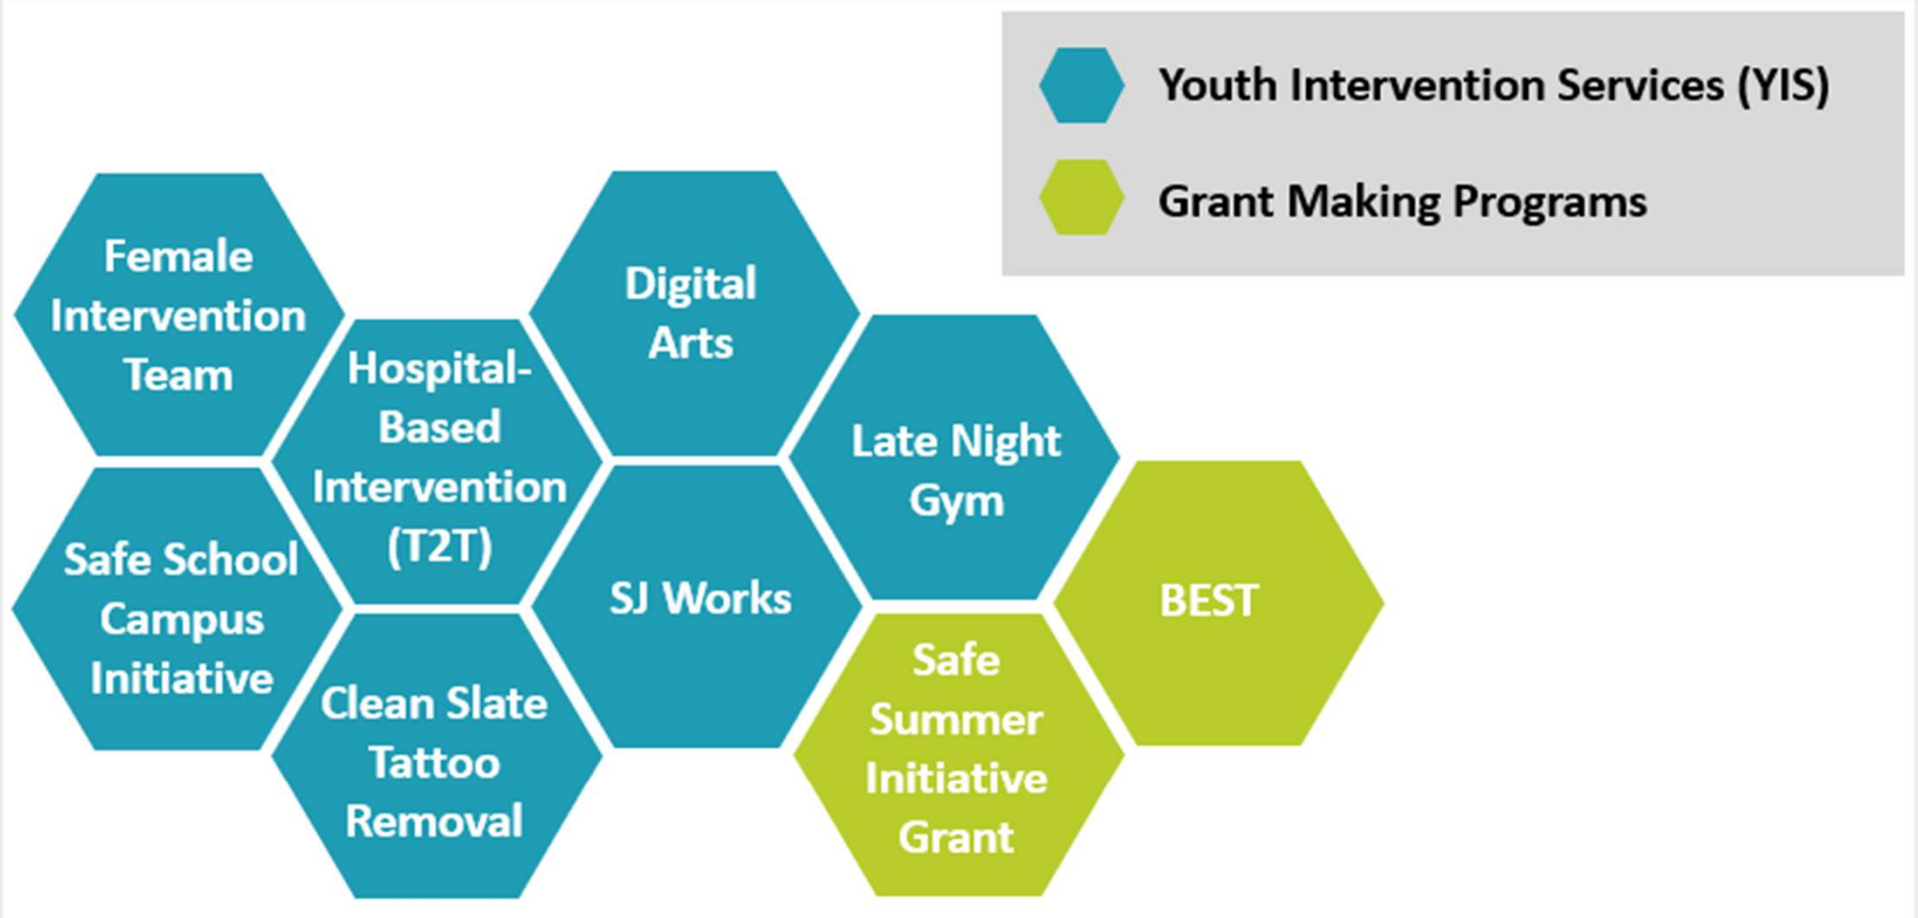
Youth Intervention Services (YIS)

Grant Making Programs

Female Intervention Team

Hospital-Based Intervention (T2T)

Digital Arts

Late Night Gym

Safe School Campus Initiative

SJ Works

BEST

Clean Slate Tattoo Removal

Safe Summer Initiative Grant